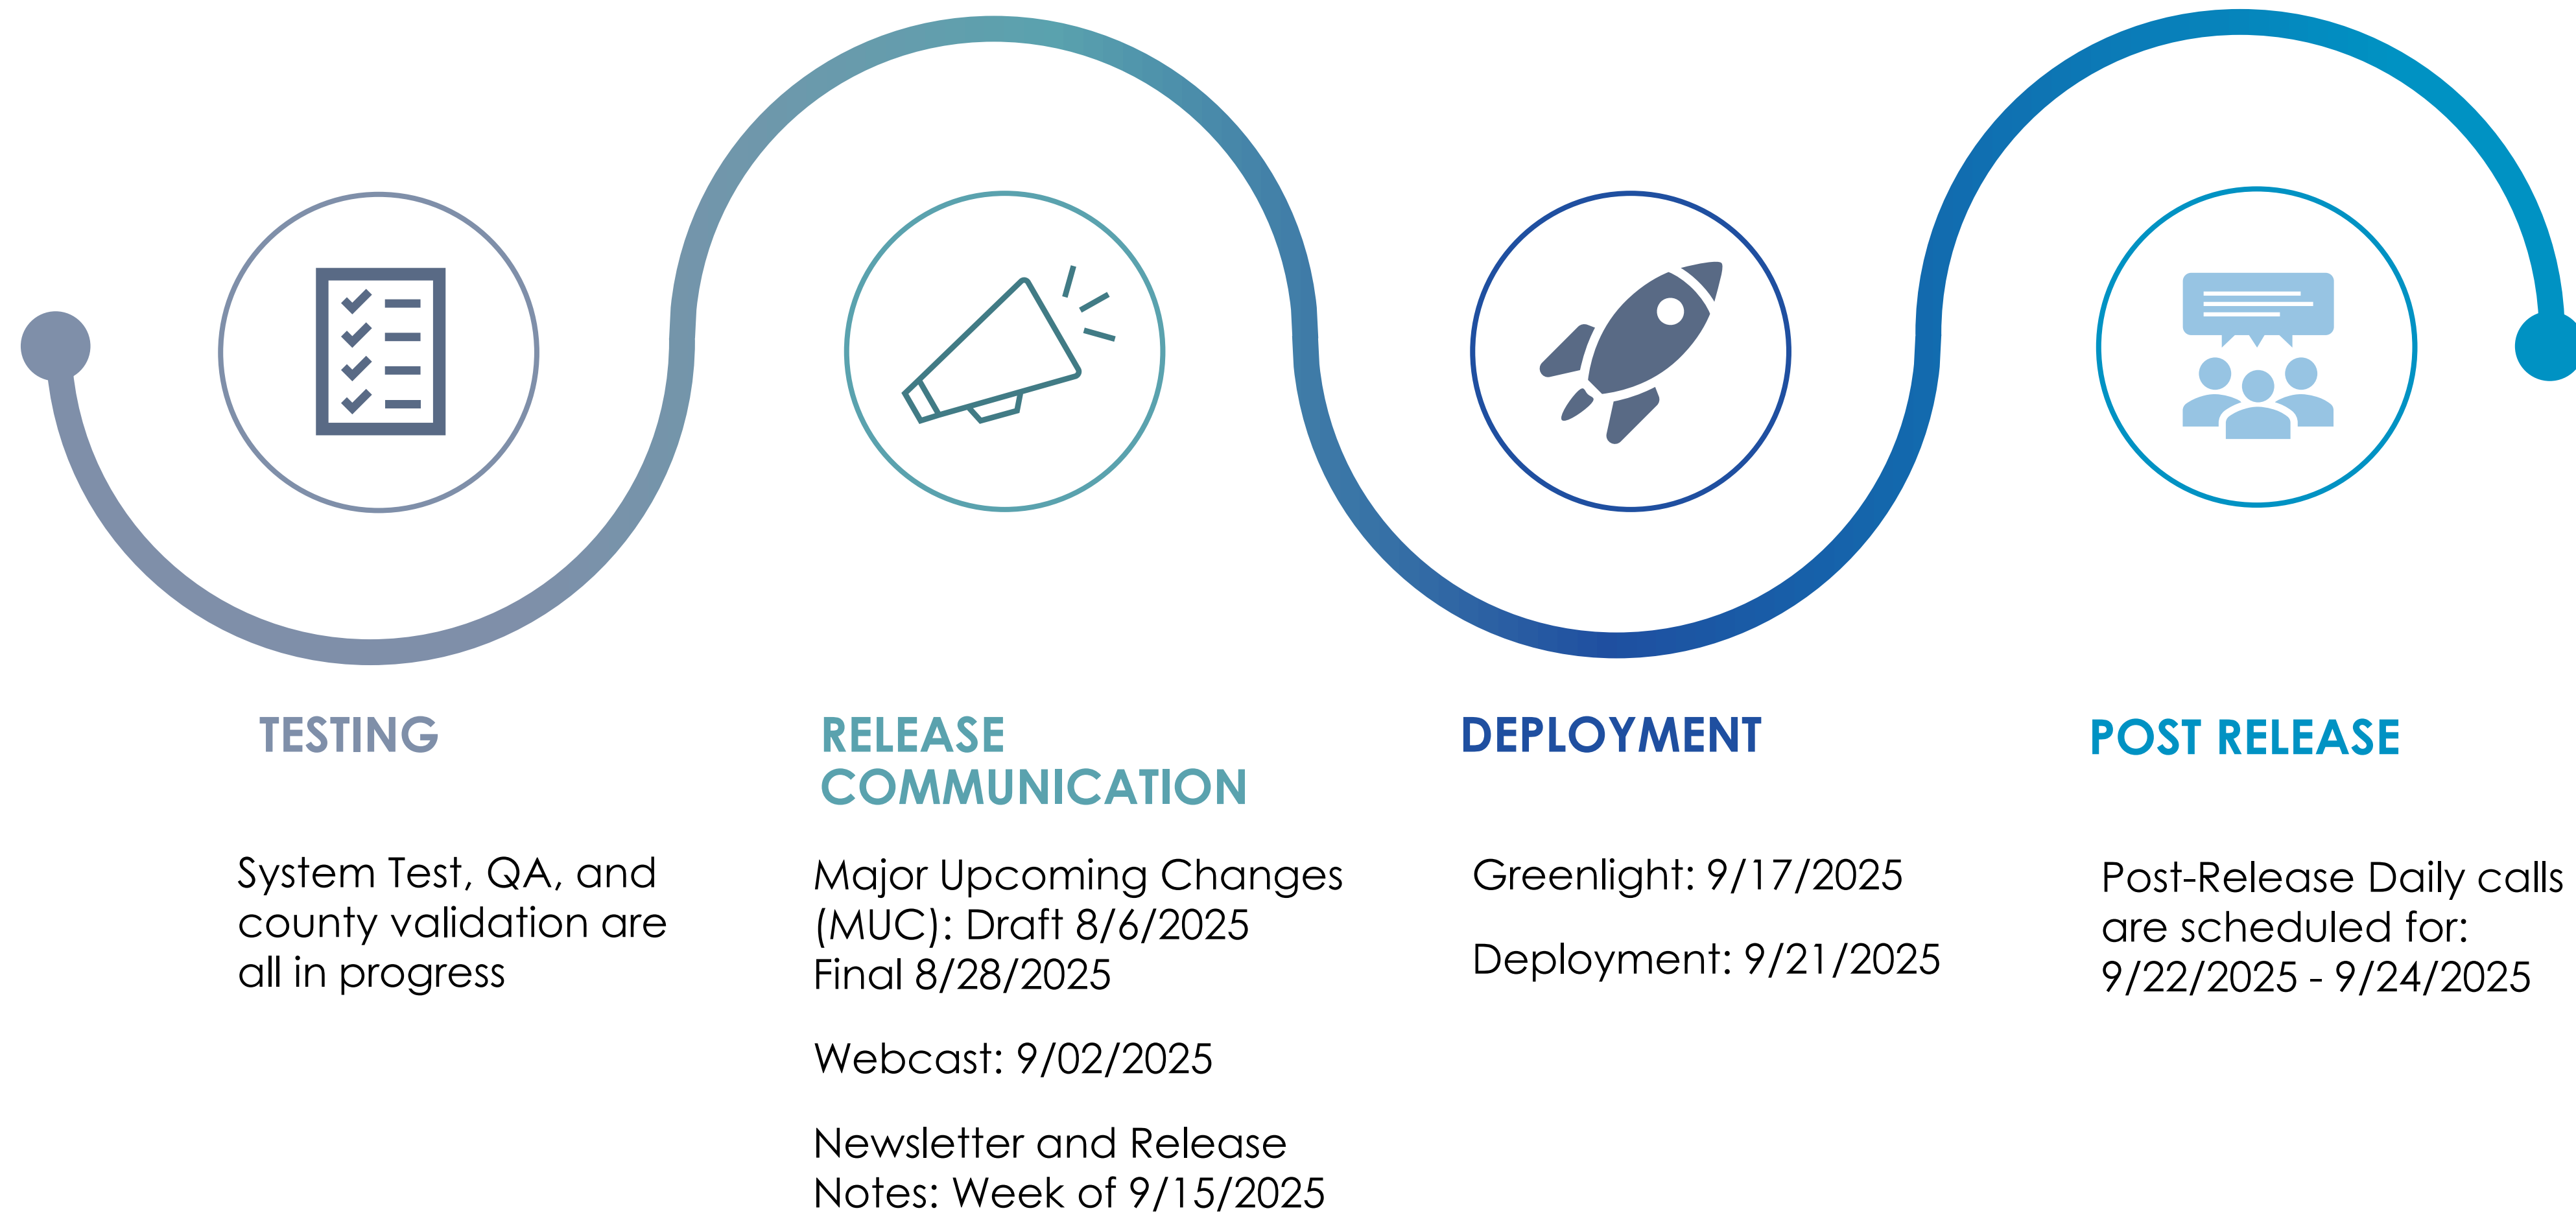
TESTING

System Test, QA, and county validation are all in progress

RELEASE COMMUNICATION

Major Upcoming Changes (MUC): Draft 8/6/2025
Final 8/28/2025

Webcast: 9/02/2025

Newsletter and Release Notes: Week of 9/15/2025

DEPLOYMENT

Greenlight: 9/17/2025

Deployment: 9/21/2025

POST RELEASE

Post-Release Daily calls are scheduled for: 9/22/2025 - 9/24/2025